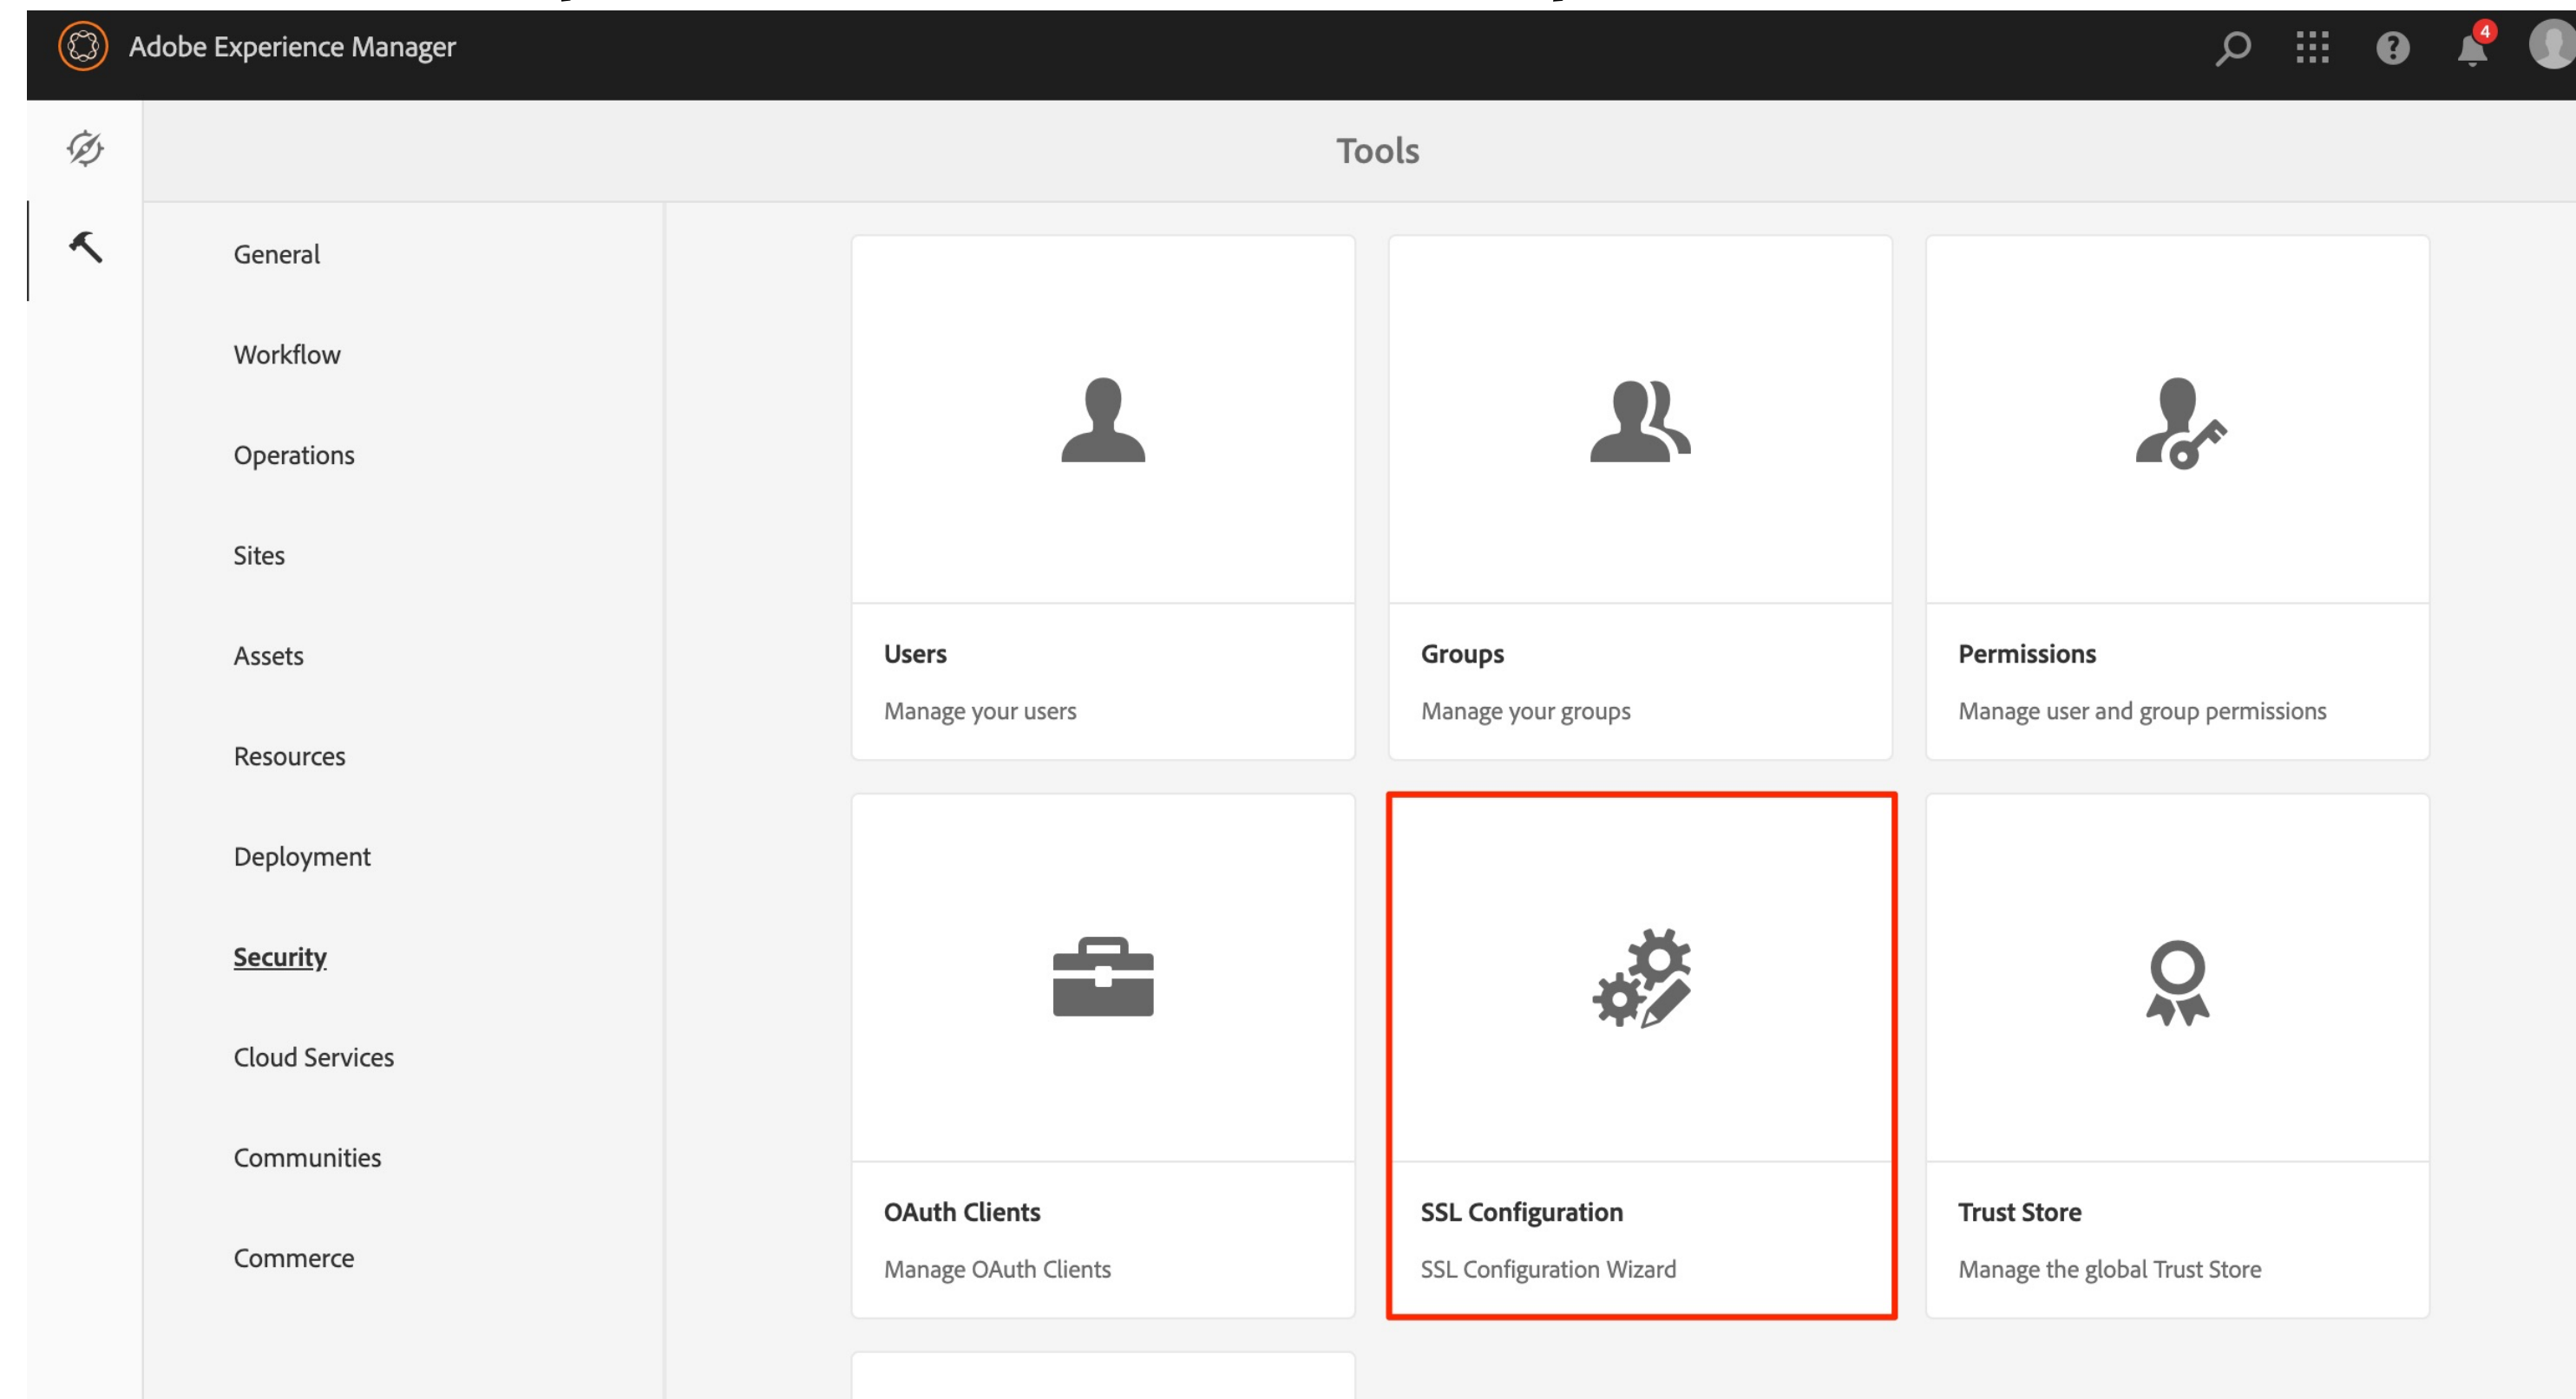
Adobe Experience Manager

4

Tools

General

Workflow

Operations

Sites

Assets

Resources

Deployment

Security

Cloud Services

Communities

Commerce

Users

Manage your users

Groups

Manage your groups

Permissions

Manage user and group permissions

OAuth Clients

Manage OAuth Clients

SSL Configuration

SSL Configuration Wizard

Trust Store

Manage the global Trust Store